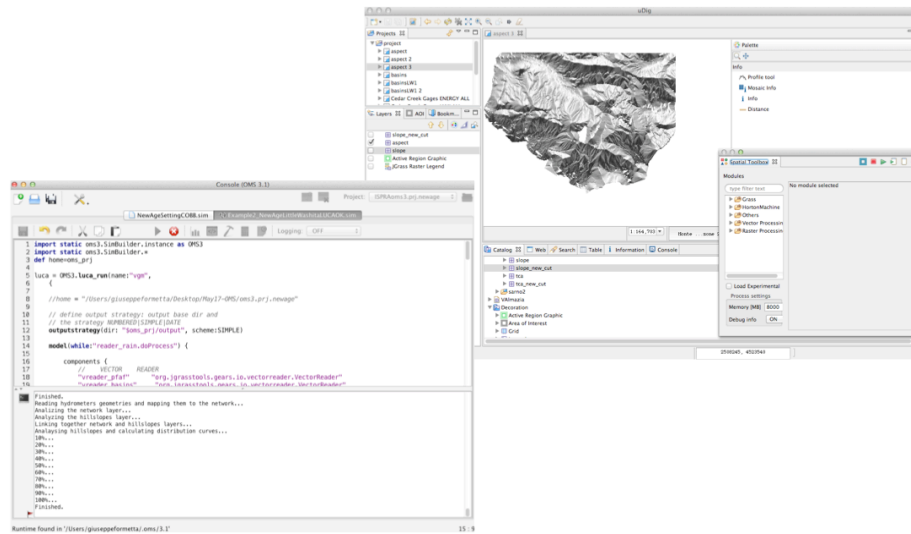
uDig

Projects
project
aspect
aspect 2
aspect 3
basins
basinsLW1
basinsLW1 2
Cedar Creek Gages ENERGY ALL

aspect 3

Palette
Info
Profile tool
Mosaic Info
Info
Distance

Layers AOI Bookm...
slope_new_cut
aspect
slope
Active Region Graphic
JGrass Raster Legend

Spatial Toolbox
Modules
type filter text
No module selected
Grass
HortonMachine
Others
Vector Processin
Raster Processin
Load Experimental
Process settings
Memory [MB] 8000
Debug info ON

1:144,793 fbrete none

Catalog Web Search Table Information Console
slope
slope_new_cut
tca
tca_new_cut
sarno2
VAlmazia
Decoration
Active Region Graphic
Area of Interest
Grid

2500245, 4503544

Console (OMS 3.1)
Project: (SPRAoms3.prj.newage
NewAgeSettingCOBB.sim Example2_NewAgeLittleWashitaUCAOK.sim
Logging OFF

1 import static oms3.SimBuilder.instance as OMS3
2 import static oms3.SimBuilder.*
3 def home=oms_prj
4
5 luca = OMS3.luca_run(name:"vgm",
6 {
7
8 //home = "/Users/giuseppeformetta/Desktop/May17-OMS/oms3.prj.newage"
9
10 // define output strategy: output base dir and
11 // the strategy NUMBERED|SIMPLE|DATE
12 outputstrategy(dir: "$oms_prj/output", scheme:SIMPLE)
13
14 model(while:"reader_rain.doProcess") {
15
16 components {
17 // VECTOR READER
18 "vreader_pfaf" "org.jgrasstools.gears.io.vectorreader.VectorReader"
19 "vreader_basins" "org.jgrasstools.gears.io.vectorreader.VectorReader"

Finished.
Reading hydrometers geometries and mapping them to the network...
Analyzing the network layer...
Analyzing the hillslopes layer...
Linking together network and hillslopes layers...
Analayzing hillslopes and calculating distribution curves...
10%...
20%...
30%...
40%...
50%...
60%...
70%...
80%...
90%...
100%...
Finished.

Runtime found in '/Users/giuseppeformetta/.oms/3.1'
15 : 9